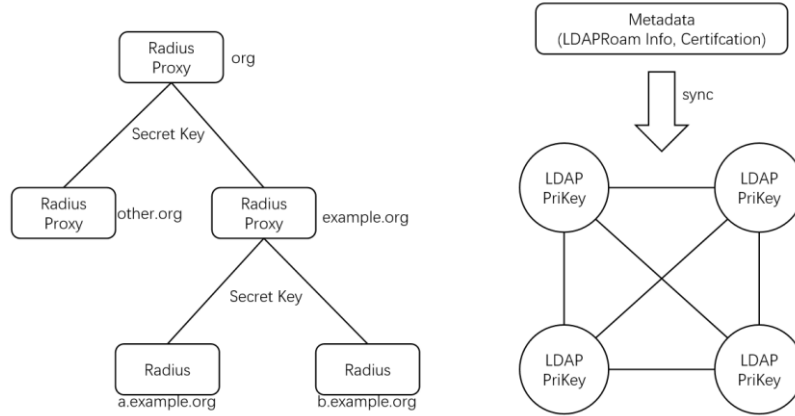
Radius Proxy
org

Secret Key

Radius Proxy
other.org

Radius Proxy
example.org

Secret Key

Radius
a.example.org

Radius
b.example.org

Metadata
(LDAPRoam Info, Certifcation)

sync

LDAP
PriKey

LDAP
PriKey

LDAP
PriKey

LDAP
PriKey